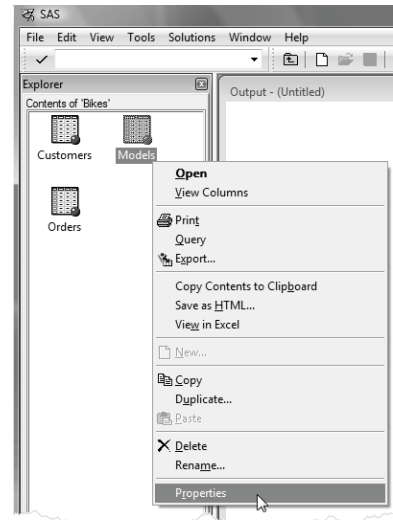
SAS

File Edit View Tools Solutions Window Help

Explorer

Contents of 'Bikes'

Customers

Models

Orders

Output - (Untitled)

Open
View Columns
Print
Query
Export...
Copy Contents to Clipboard
Save as HTML...
View in Excel
New...
Copy
Duplicate...
Paste
Delete
Rename...
Properties